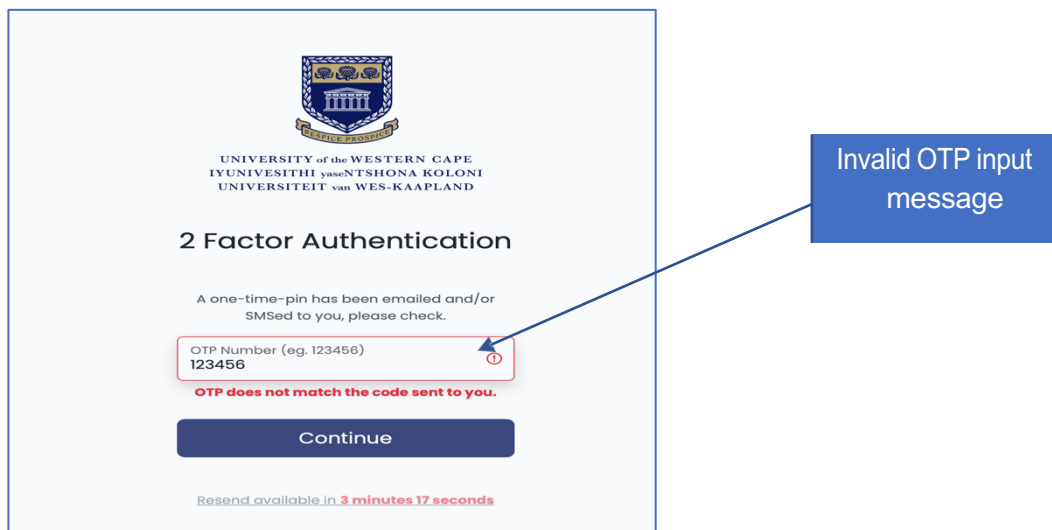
RESPICE PROSPICE

UNIVERSITY of the WESTERN CAPE
IYUNIVESITHI yaseNTSHONA KOLONI
UNIVERSITEIT van WES-KAAPLAND

2 Factor Authentication

A one-time-pin has been emailed and/or SMSed to you, please check.

OTP Number (eg. 123456)
123456

OTP does not match the code sent to you.

Continue

Resend available in 3 minutes 17 seconds

Invalid OTP input message